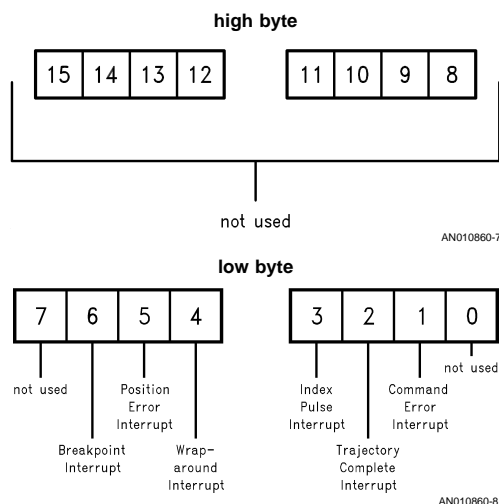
high byte

| 15 | 14 | 13 | 12 |
|---|---|---|---|

| 11 | 10 | 9 | 8 |
|---|---|---|---|

not used

AN010860-7

low byte

| 7 | 6 | 5 | 4 |
|---|---|---|---|

| 3 | 2 | 1 | 0 |
|---|---|---|---|

not used

Position Error Interrupt

Breakpoint Interrupt

Wrap-around Interrupt

Index Pulse Interrupt

Command Error Interrupt

not used

Trajectory Complete Interrupt

AN010860-8